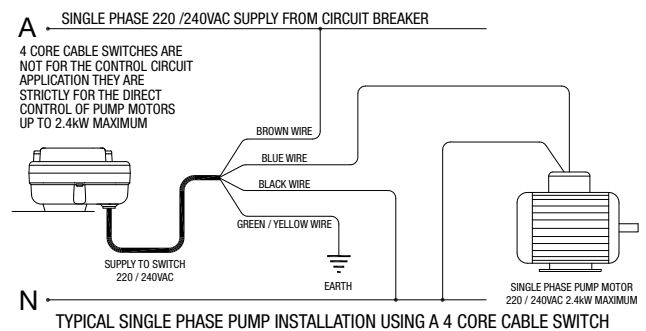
A SINGLE PHASE 220 /240VAC SUPPLY FROM CIRCUIT BREAKER

4 CORE CABLE SWITCHES ARE NOT FOR THE CONTROL CIRCUIT APPLICATION THEY ARE STRICTLY FOR THE DIRECT CONTROL OF PUMP MOTORS UP TO 2.4kW MAXIMUM

BROWN WIRE

BLUE WIRE

BLACK WIRE

GREEN / YELLOW WIRE

SUPPLY TO SWITCH 220 / 240VAC

EARTH

SINGLE PHASE PUMP MOTOR 220 / 240VAC 2.4kW MAXIMUM

N

TYPICAL SINGLE PHASE PUMP INSTALLATION USING A 4 CORE CABLE SWITCH